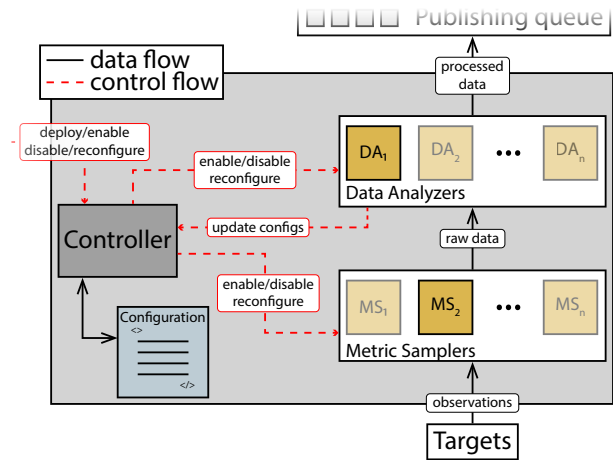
Publishing queue

data flow
control flow

processed data

deploy/enable disable/reconfigure

enable/disable reconfigure

$DA_1$ $DA_2$ ••• $DA_n$

Data Analyzers

Controller

update configs

raw data

enable/disable reconfigure

Configuration
<>
</>

$MS_1$ $MS_2$ ••• $MS_n$

Metric Samplers

observations

Targets